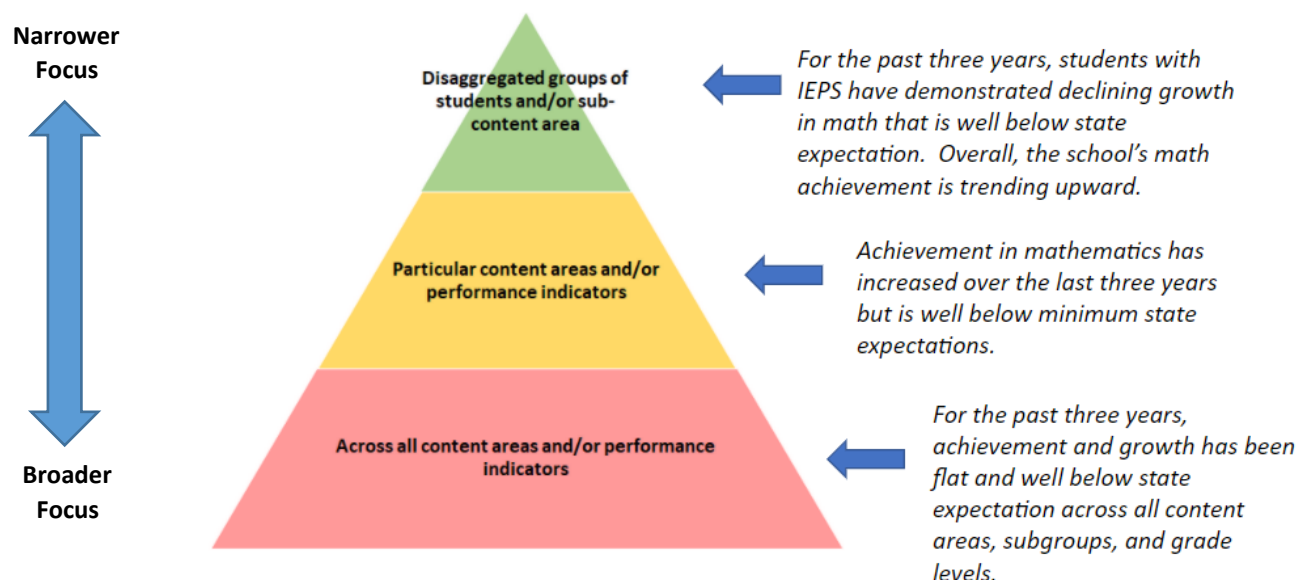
Narrower Focus

Broader Focus

Disaggregated groups of students and/or sub-content area

For the past three years, students with IEPS have demonstrated declining growth in math that is well below state expectation. Overall, the school's math achievement is trending upward.

Particular content areas and/or performance indicators

Achievement in mathematics has increased over the last three years but is well below minimum state expectations.

Across all content areas and/or performance indicators

For the past three years, achievement and growth has been flat and well below state expectation across all content areas, subgroups, and grade levels.